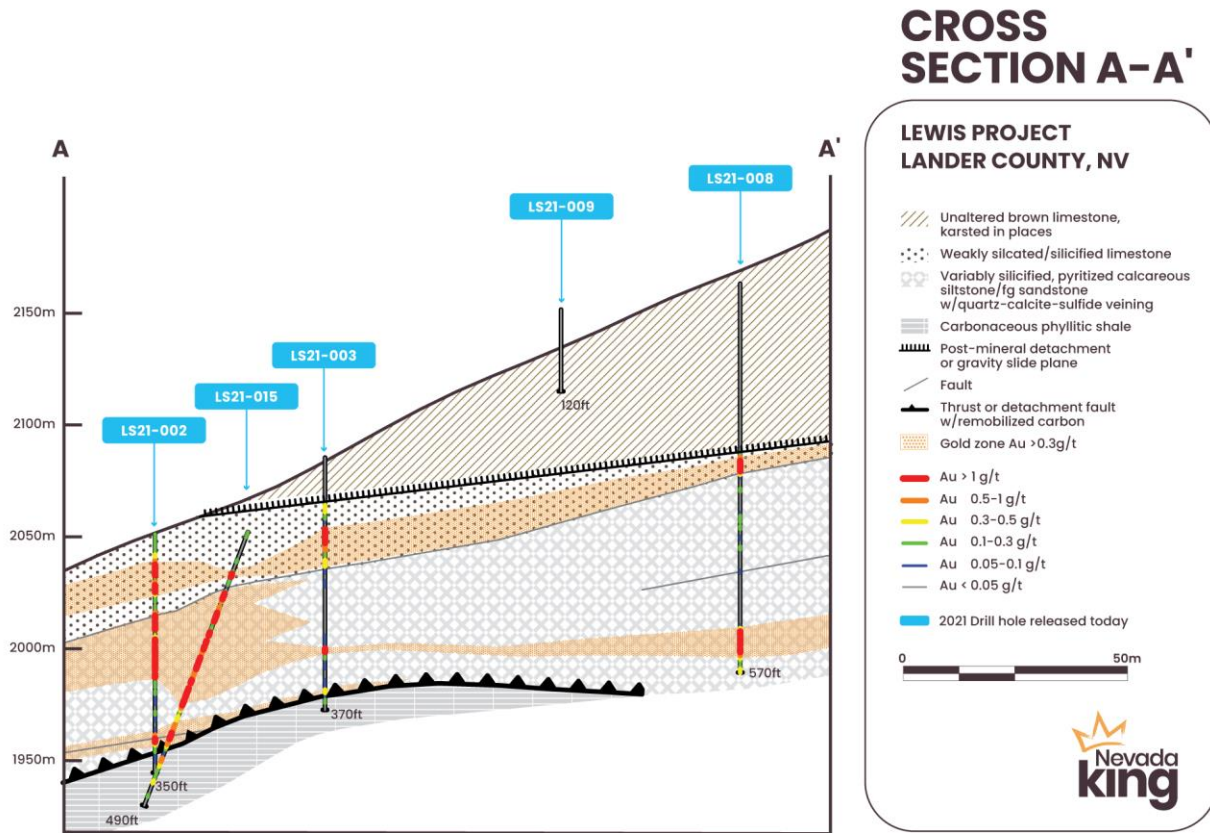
CROSS SECTION A-A'

LEWIS PROJECT
LANDER COUNTY, NV

Unaltered brown limestone, karsted in places
Weakly silcated/silicified limestone
Variably silicified, pyritized calcareous siltstone/fg sandstone w/quartz-calcite-sulfide veining
Carbonaceous phyllitic shale
Post-mineral detachment or gravity slide plane
Fault
Thrust or detachment fault w/remobilized carbon
Gold zone Au >0.3g/t

Au > 1 g/t
Au 0.5-1 g/t
Au 0.3-0.5 g/t
Au 0.1-0.3 g/t
Au 0.05-0.1 g/t
Au < 0.05 g/t

2021 Drill hole released today

0
50m

Nevada king

A
A'

LS21-008
LS21-009
LS21-003
LS21-015
LS21-002

2150m
2100m
2050m
2000m
1950m

120ft
570ft
370ft
350ft
490ft